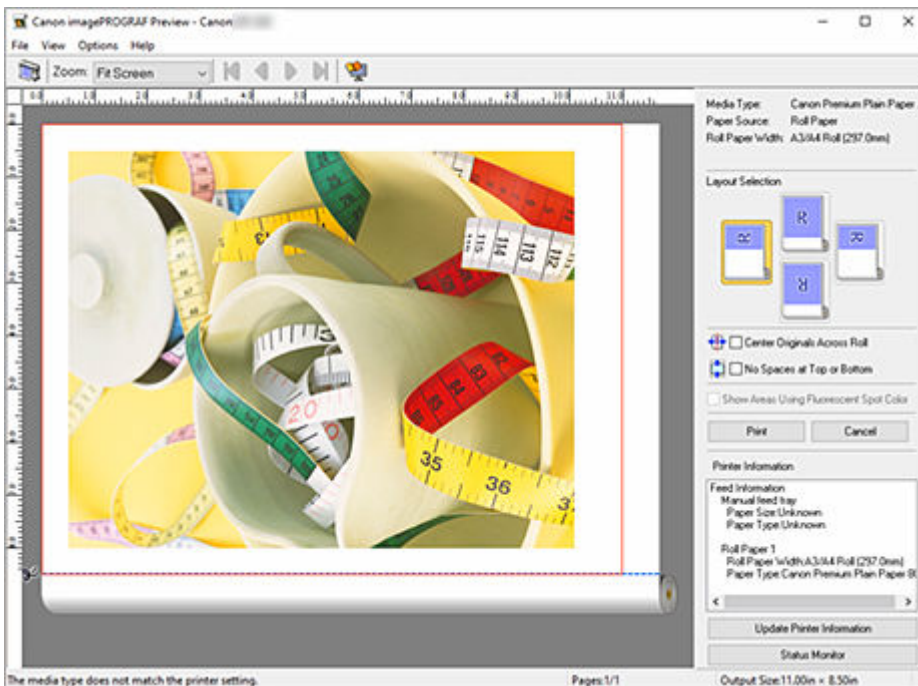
Canon imagePROGRAF Preview - Canon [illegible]

File View Options Help

Zoom: Fit Screen

Media Type: Canon Premium Plain Paper
Paper Source: Roll Paper
Roll Paper Width: A3/A4 Roll (297.0mm)

Layout Selection

Center Originals Across Roll

No Spaces at Top or Bottom

Show Areas Using Fluorescent Spot Color

Print

Cancel

Printer Information

Feed Information
Manual feed tray
Paper Size:Unknown
Paper Type:Unknown

Roll Paper 1
Roll Paper Width:A3/A4 Roll (297.0mm)
Paper Type:Canon Premium Plain Paper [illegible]

Update Printer Information

Status Monitor

The media type does not match the printer setting.

Pages:1/1

Output Size:11.00in × 8.50in